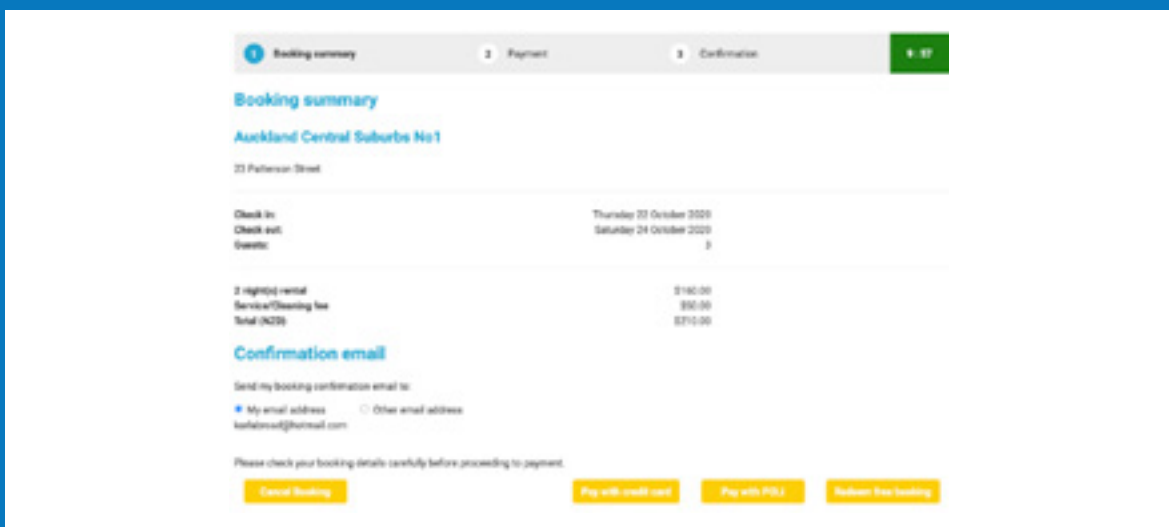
1 Booking summary

2 Payment

3 Confirmation

9:57

Booking summary

Auckland Central Suburbs No1

23 Patterson Street

Check in: Thursday 22 October 2020
Check out: Saturday 24 October 2020
Guests: 3

2 night(s) rental $160.00
Service/Cleaning fee $50.00
Total (NZD) $210.00

Confirmation email

Send my booking confirmation email to:

My email address
Other email address
karlabrowd@hotmail.com

Please check your booking details carefully before proceeding to payment.

Cancel Booking

Pay with credit card

Pay with POLi

Redeem free booking